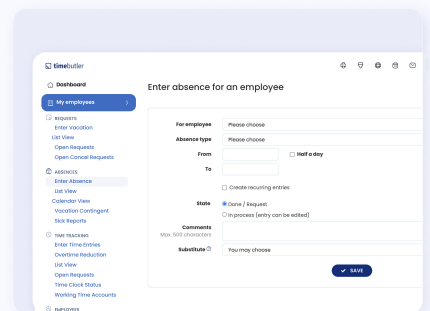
timebutler

Dashboard

My employees

REQUESTS
Enter Vacation
List View
Open Requests
Open Cancel Requests

ABSENCES
Enter Absence
List View
Calendar View
Vacation Contingent
Sick Reports

TIME TRACKING
Enter Time Entries
Overtime Reduction
List View
Open Requests
Time Clock Status
Working Time Accounts

EMPLOYEES

Enter absence for an employee

For employee Please choose
Absence type Please choose
From
Half a day
To
Create recurring entries
State
Done / Request
In process (entry can be edited)
Comments
Max. 500 characters
Substitute
You may choose
SAVE